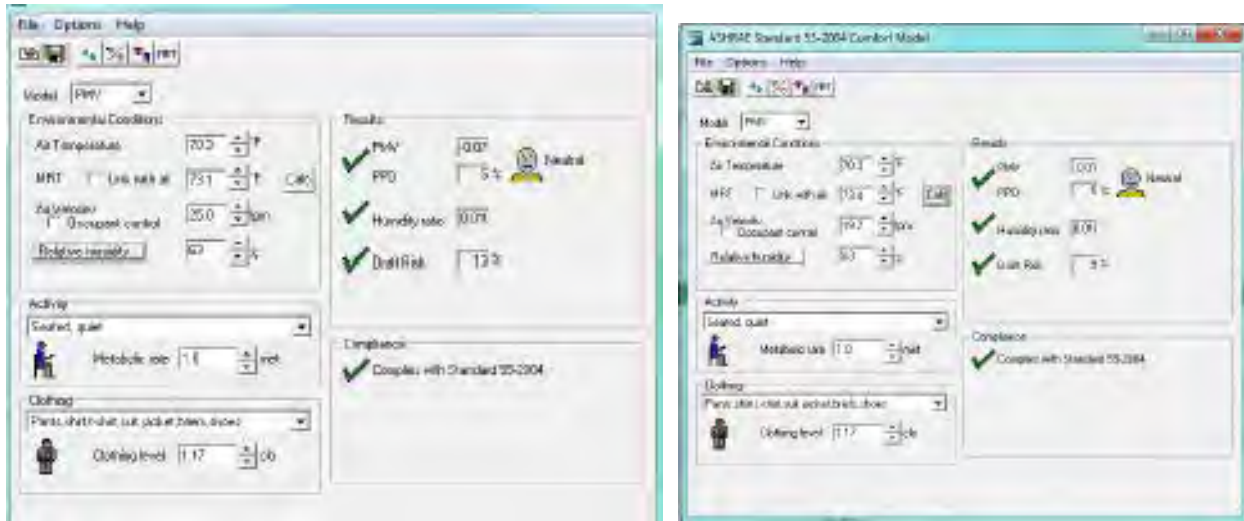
File Options Help

Model PMV

Environmental Conditions

Air Temperature 70.3 °F

MRT Link with air 73.1 °F Calc

Air Velocity Occupant control 25.0 fpm

Relative humidity 67 %

Results

PMV -0.07

PPD 5 %

Neutral

Humidity ratio 0.011

Draft Risk 13 %

Activity

Seated, quiet

Metabolic rate 1.0 met

Compliance

Complies with Standard 55-2004

Clothing

Pants, shirt t-shirt, suit jacket, briefs, shoes

Clothing level 1.17 clo

ASHRAE Standard 55-2004 Comfort Model

File Options Help

Model PMV

Environmental Conditions

Air Temperature 70.3 °F

MRT Link with air 73.4 °F Calc

Air Velocity Occupant control 19.7 fpm

Relative humidity 50.3 %

Results

PMV 0.03

PPD 5 %

Neutral

Humidity ratio 0.009

Draft Risk 9 %

Activity

Seated, quiet

Metabolic rate 1.0 met

Compliance

Complies with Standard 55-2004

Clothing

Pants, shirt t-shirt, suit jacket, briefs, shoes

Clothing level 1.17 clo